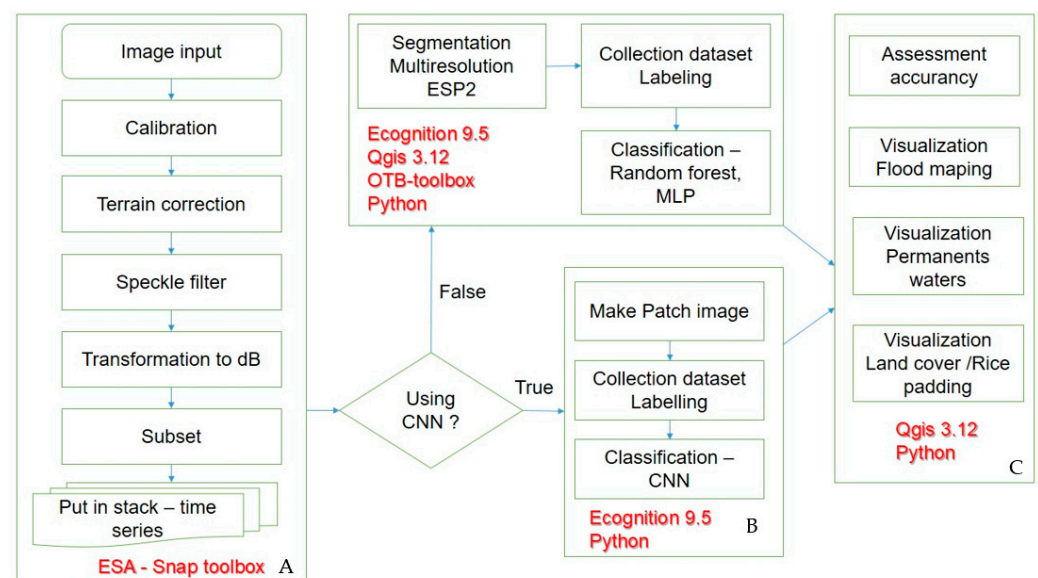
Image input

Calibration

Terrain correction

Speckle filter

Transformation to dB

Subset

Put in stack – time series

ESA - Snap toolbox A

Segmentation Multiresolution ESP2

Collection dataset Labeling

Classification – Random forest, MLP

Ecognition 9.5
Qgis 3.12
OTB-toolbox
Python

False

Using CNN ?

True

Make Patch image

Collection dataset Labelling

Classification – CNN

Ecognition 9.5
Python

B

Assessment accurancy

Visualization Flood maping

Visualization Permanents waters

Visualization Land cover /Rice padding

Qgis 3.12
Python

C